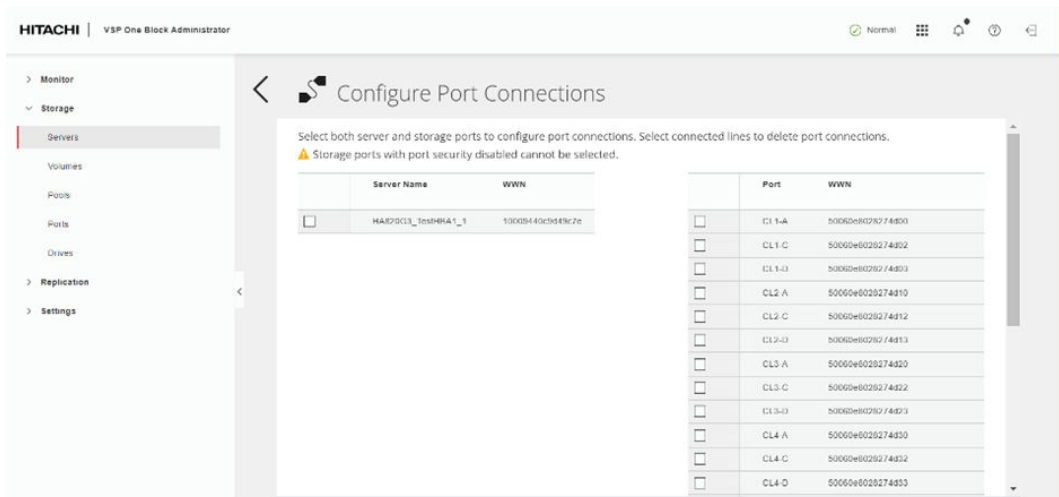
HITACHI | VSP One Block Administrator

Normal

> Monitor
∨ Storage
Servers
Volumes
Pools
Ports
Drives
> Replication
> Settings

Configure Port Connections

Select both server and storage ports to configure port connections. Select connected lines to delete port connections.
⚠ Storage ports with port security disabled cannot be selected.

| | Server Name | WWN |
|---|---|---|
| ☐ | HA820G3_TestHBA1_1 | 10009440c9d49c7e |

| | Port | WWN |
|---|---|---|
| ☐ | CL1-A | 50060e8028274d00 |
| ☐ | CL1-C | 50060e8028274d02 |
| ☐ | CL1-D | 50060e8028274d03 |
| ☐ | CL2-A | 50060e8028274d10 |
| ☐ | CL2-C | 50060e8028274d12 |
| ☐ | CL2-D | 50060e8028274d13 |
| ☐ | CL3-A | 50060e8028274d20 |
| ☐ | CL3-C | 50060e8028274d22 |
| ☐ | CL3-D | 50060e8028274d23 |
| ☐ | CL4-A | 50060e8028274d30 |
| ☐ | CL4-C | 50060e8028274d32 |
| ☐ | CL4-D | 50060e8028274d33 |